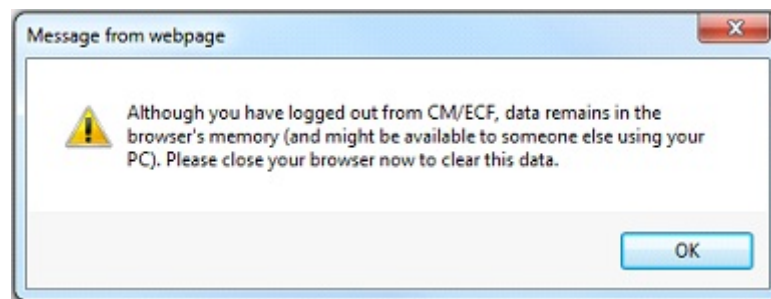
Message from webpage

Although you have logged out from CM/ECF, data remains in the browser's memory (and might be available to someone else using your PC). Please close your browser now to clear this data.

OK